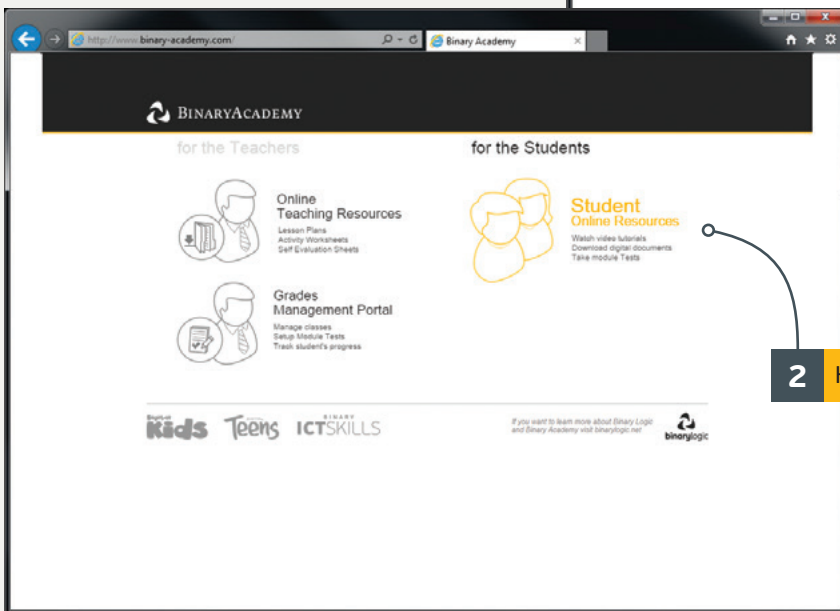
http://www.binary-academy.com/

Binary Academy

BinaryAcademy

for the Teachers

for the Students

Online Teaching Resources

Lesson Plans
Activity Worksheets
Self Evaluation Sheets

Student Online Resources

Watch video tutorials
Download digital documents
Take module Tests

Grades Management Portal

Manage classes
Setup Module Tests
Track student's progress

2 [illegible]

Kids Teens ICTSKILLS

If you want to learn more about Binary Logic and Binary Academy visit binarylogic.net

binarylogic